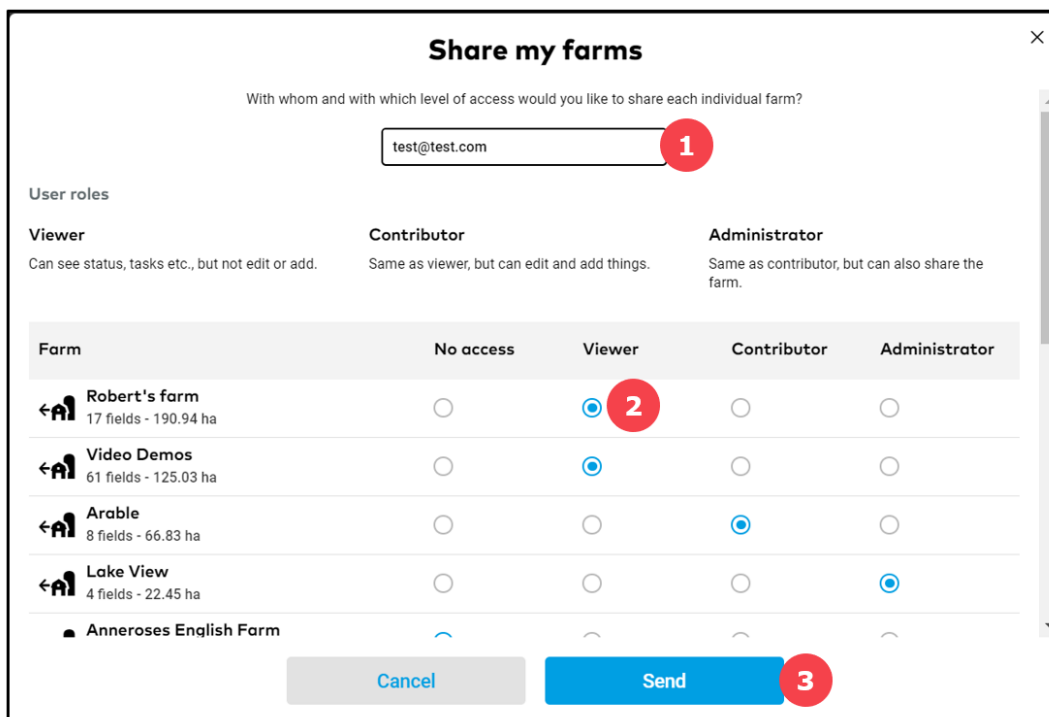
Share my farms

With whom and with which level of access would you like to share each individual farm?

test@test.com

1

User roles

Viewer
Can see status, tasks etc., but not edit or add.

Contributor
Same as viewer, but can edit and add things.

Administrator
Same as contributor, but can also share the farm.

| Farm | No access | Viewer | Contributor | Administrator |
|---|---|---|---|---|
| Robert's farm 17 fields - 190.94 ha | | 2 | | |
| Video Demos 61 fields - 125.03 ha | | | | |
| Arable 8 fields - 66.83 ha | | | | |
| Lake View 4 fields - 22.45 ha | | | | |
| Anneroses English Farm | | | | |

Cancel

Send

3